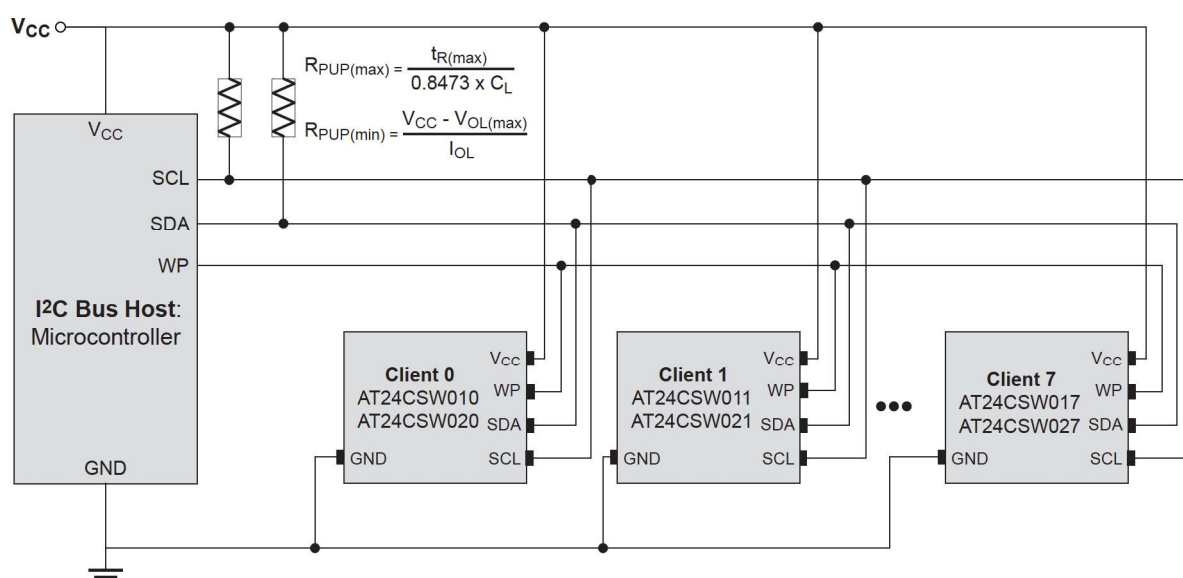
$V_{CC}$

$R_{PUP(max)} = \frac{t_{R(max)}}{0.8473 \times C_L}$

$R_{PUP(min)} = \frac{V_{CC} - V_{OL(max)}}{I_{OL}}$

$V_{CC}$
SCL
SDA
WP
I2C Bus Host: Microcontroller
GND

$V_{CC}$
WP
SDA
SCL
GND
Client 0
AT24CSW010
AT24CSW020

$V_{CC}$
WP
SDA
SCL
GND
Client 1
AT24CSW011
AT24CSW021

•••

$V_{CC}$
WP
SDA
SCL
GND
Client 7
AT24CSW017
AT24CSW027